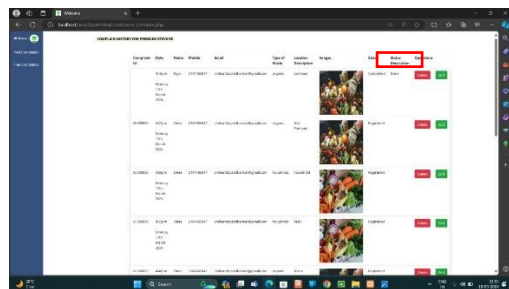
Welcome

localhost

Home

Add Complaint

View Complaints

COMPLAINTS LIST FOR PROBLEM STATUS

| Complaint Id | Date | Name | Mobile | Email | Type of Waste | Location Description | Images | Status | Status Description | Operations |
|---|---|---|---|---|---|---|---|---|---|---|
| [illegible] | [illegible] | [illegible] | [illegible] | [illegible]@gmail.com | organic | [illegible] | | Completed | Done | Delete Edit |
| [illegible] | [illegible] | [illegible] | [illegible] | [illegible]@gmail.com | organic | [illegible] | | Registered | | Delete Edit |
| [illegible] | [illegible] | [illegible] | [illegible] | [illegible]@gmail.com | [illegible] | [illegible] | | Registered | | Delete Edit |
| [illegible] | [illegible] | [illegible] | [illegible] | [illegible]@gmail.com | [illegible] | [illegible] | | Registered | | Delete Edit |
| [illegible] | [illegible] | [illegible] | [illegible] | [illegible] | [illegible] | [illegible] | | Registered | | |

Search